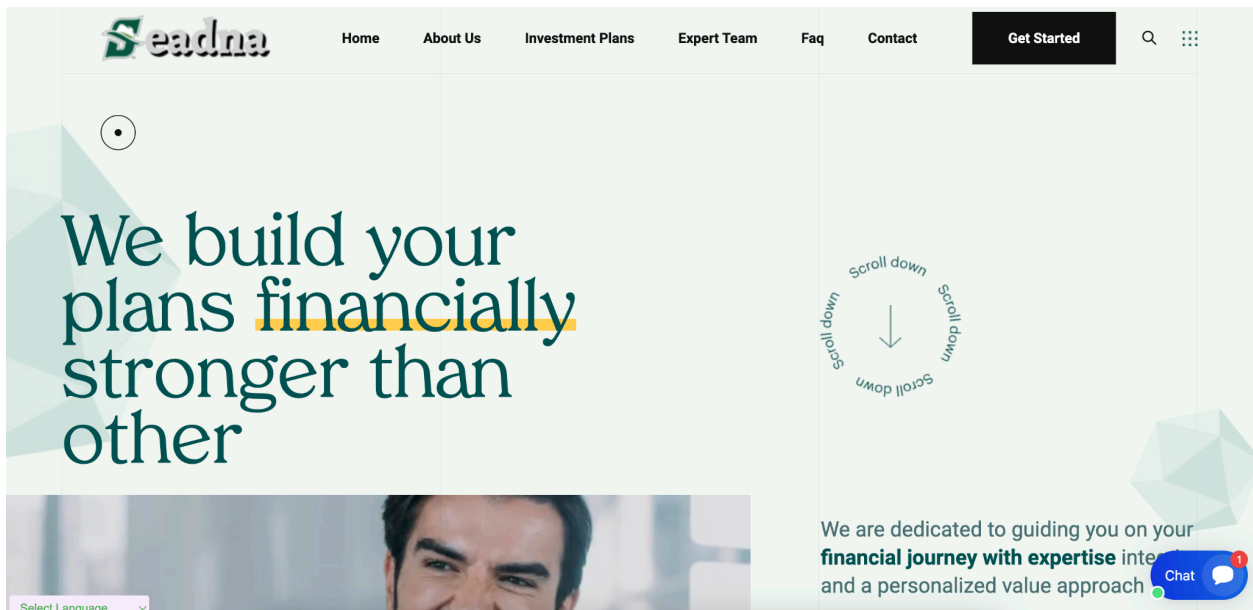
Seadna

Home About Us Investment Plans Expert Team Faq Contact

Get Started

We build your plans financially stronger than other

Scroll down Scroll down Scroll down Scroll down

We are dedicated to guiding you on your **financial journey with expertise** inte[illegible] and a personalized value approach

Chat 1

Select Language